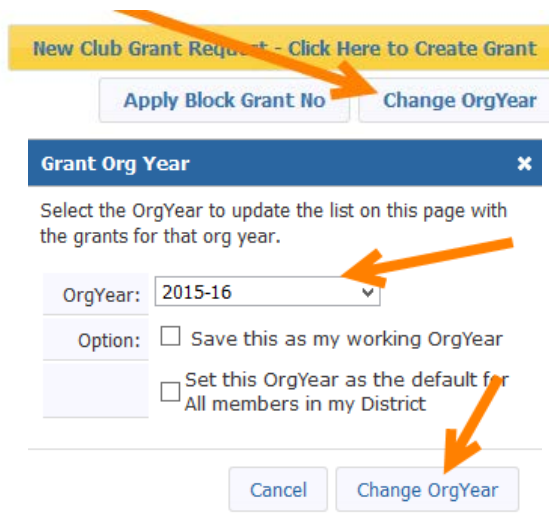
New Club Grant Request - Click Here to Create Grant

Apply Block Grant No

Change OrgYear

Grant Org Year

×

Select the OrgYear to update the list on this page with the grants for that org year.

| OrgYear: | 2015-16 |
|---|---|
| Option: | ☐ Save this as my working OrgYear |
| | ☐ Set this OrgYear as the default for All members in my District |

Cancel

Change OrgYear